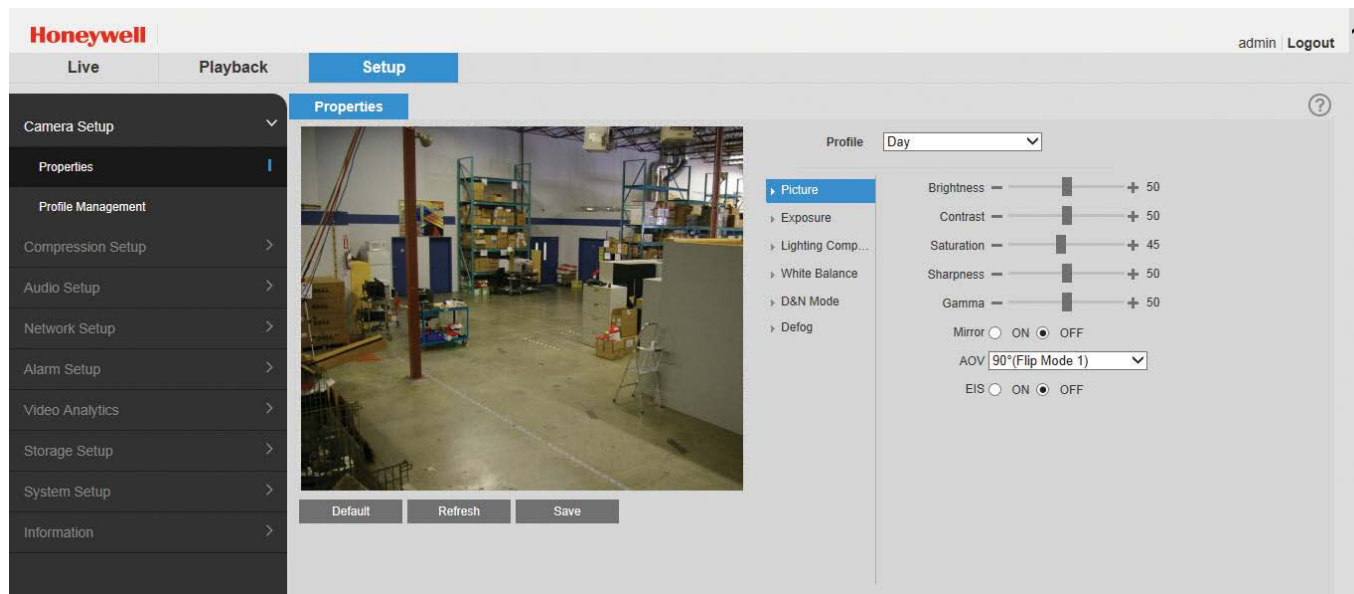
Honeywell

admin | Logout

Live Playback Setup

Camera Setup
Properties
Profile Management
Compression Setup
Audio Setup
Network Setup
Alarm Setup
Video Analytics
Storage Setup
System Setup
Information

Properties

Profile Day

Picture
Exposure
Lighting Comp...
White Balance
D&N Mode
Defog

Brightness — + 50
Contrast — + 50
Saturation — + 45
Sharpness — + 50
Gamma — + 50
Mirror ON OFF
AOV 90°(Flip Mode 1)
EIS ON OFF

Default Refresh Save